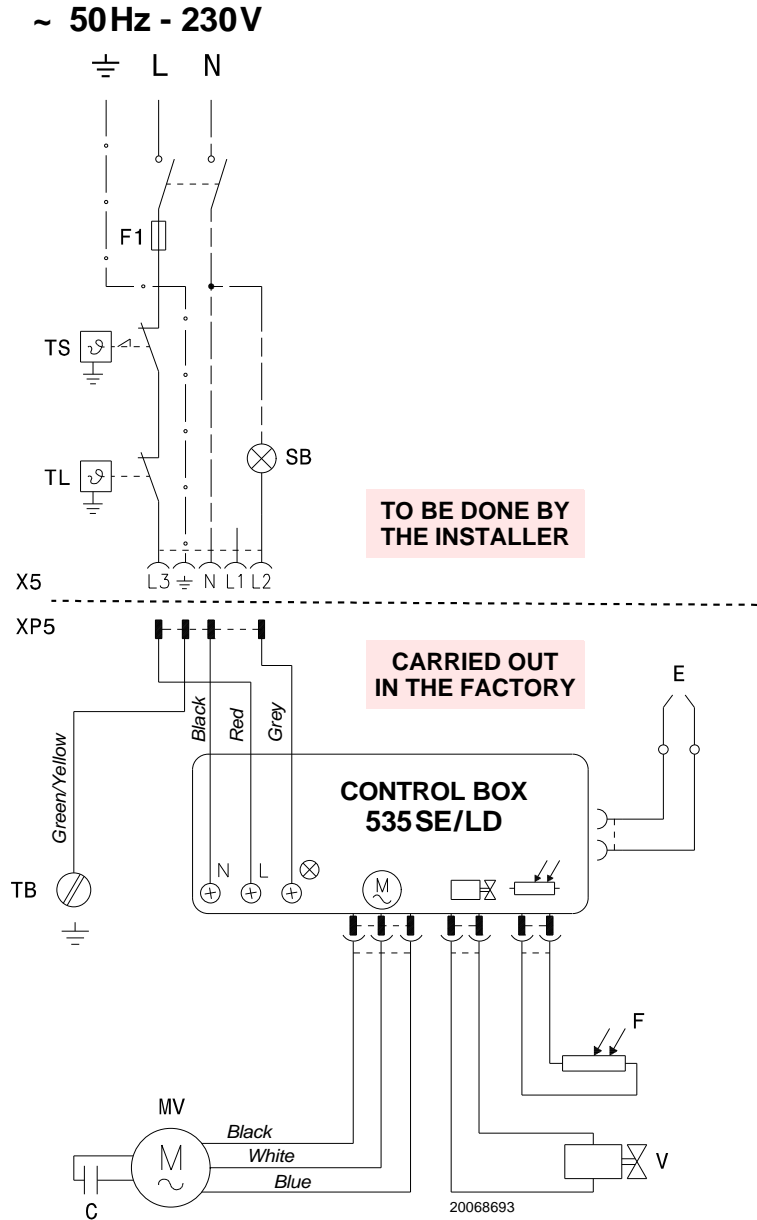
~ 50Hz - 230V

L N

F1

TS

TL

SB

TO BE DONE BY THE INSTALLER

L3 N L1 L2

X5

XP5

CARRIED OUT IN THE FACTORY

E

Black Red Grey

Green/Yellow

CONTROL BOX 535SE/LD

N L

M

TB

F

MV

Black

White

Blue

M

V

C

20068693